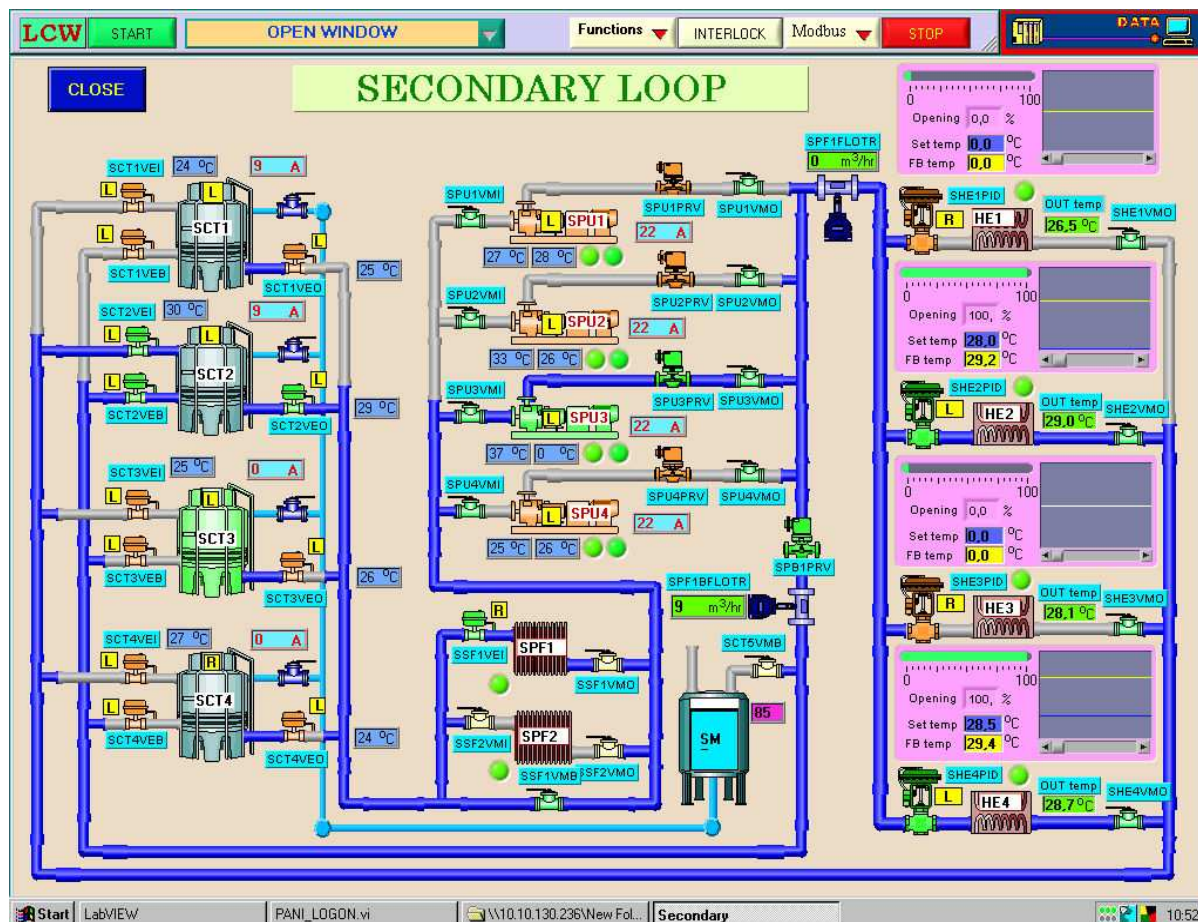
LCW START OPEN WINDOW Functions INTERLOCK Modbus STOP DATA

CLOSE

SECONDARY LOOP

SCT1VEI 24 °C L 9 A
SCT1
L
SCT1VEB
SCT1VEO
25 °C

SCT2VEI 30 °C L 9 A
SCT2
L
SCT2VEB
SCT2VEO
29 °C

SCT3VEI 25 °C L 0 A
SCT3
L
SCT3VEB
SCT3VEO
26 °C

SCT4VEI 27 °C R 0 A
SCT4
L
SCT4VEB
SCT4VEO
24 °C

SPU1VMI L SPU1 SPU1PRV SPU1VMO 22 A
27 °C 28 °C

SPU2VMI L SPU2 SPU2PRV SPU2VMO 22 A
33 °C 26 °C

SPU3VMI L SPU3 SPU3PRV SPU3VMO 22 A
37 °C 0 °C

SPU4VMI L SPU4 SPU4PRV SPU4VMO 22 A
25 °C 26 °C

SPF1FLOTR
0 $m^3/hr$

SPB1PRV

SPF1BFLOTR
9 $m^3/hr$

R
SSF1VEI SPF1 SSF1VMO
SSF2VMI SPF2 SSF2VMO
SSF1VMB

SCT5VMB
SM
85

0 100
Opening 0,0 %
Set temp 0,0 °C
FB temp 0,0 °C

SHE1PID R HE1 OUT temp 26,5 °C SHE1VMO

0 100
Opening 100, %
Set temp 28,0 °C
FB temp 29,2 °C

SHE2PID L HE2 OUT temp 29,0 °C SHE2VMO

0 100
Opening 0,0 %
Set temp 0,0 °C
FB temp 0,0 °C

SHE3PID R HE3 OUT temp 28,1 °C SHE3VMO

0 100
Opening 100, %
Set temp 28,5 °C
FB temp 29,4 °C

SHE4PID L HE4 OUT temp 28,7 °C SHE4VMO

Start LabVIEW PANI_LOGON.vi \\10.10.130.236\New Fol... Secondary 10:52